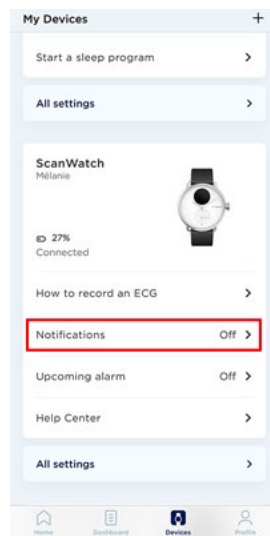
My Devices +

Start a sleep program >

All settings >

ScanWatch
Mélanie

27%
Connected

How to record an ECG >

Notifications Off >

Upcoming alarm Off >

Help Center >

All settings >

Home Dashboard Devices Profile